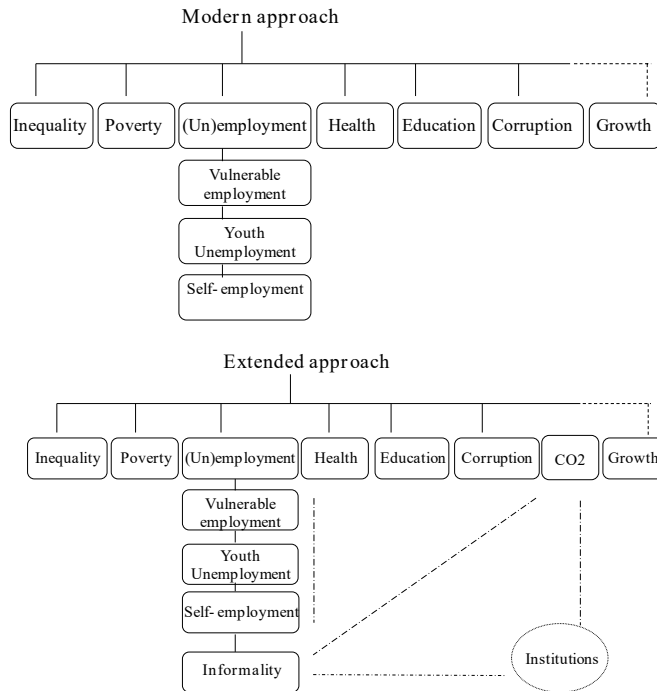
Modern approach

Inequality

Poverty

(Un)employment

Health

Education

Corruption

Growth

Vulnerable employment

Youth Unemployment

Self- employment

Extended approach

Inequality

Poverty

(Un)employment

Health

Education

Corruption

CO2

Growth

Vulnerable employment

Youth Unemployment

Self- employment

Informality

Institutions